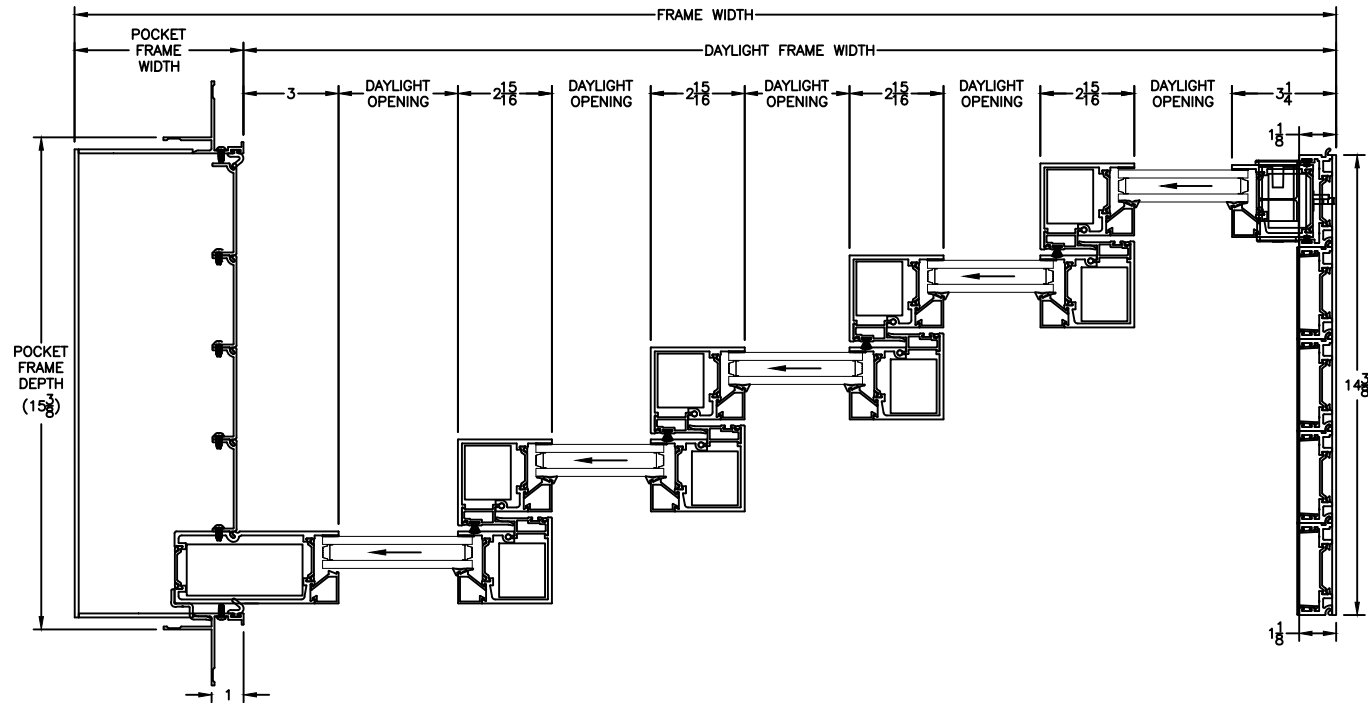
FRAME WIDTH

POCKET FRAME WIDTH

DAYLIGHT FRAME WIDTH

3

DAYLIGHT OPENING

$2\frac{15}{16}$

DAYLIGHT OPENING

$2\frac{15}{16}$

DAYLIGHT OPENING

$2\frac{15}{16}$

DAYLIGHT OPENING

$2\frac{15}{16}$

DAYLIGHT OPENING

$3\frac{1}{4}$

$1\frac{1}{8}$

POCKET FRAME DEPTH ($15\frac{3}{8}$)

$14\frac{3}{8}$

$1\frac{1}{8}$

1